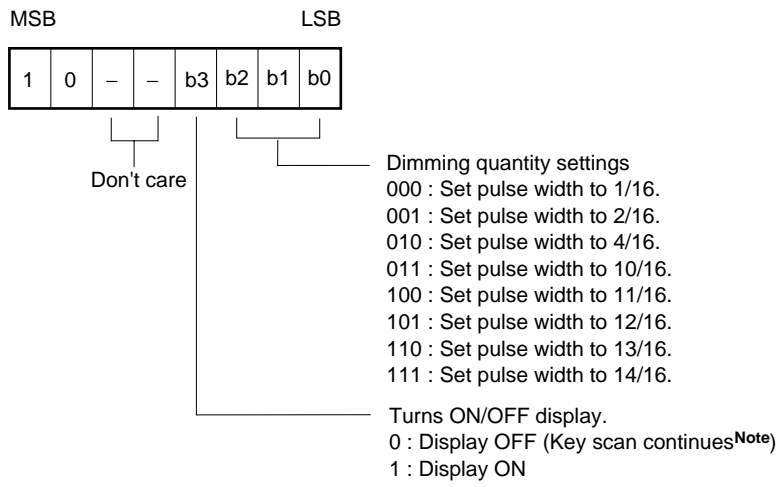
MSB LSB

| 1 | 0 | – | – | b3 | b2 | b1 | b0 |
|---|---|---|---|---|---|---|---|

Don't care

Dimming quantity settings
000 : Set pulse width to 1/16.
001 : Set pulse width to 2/16.
010 : Set pulse width to 4/16.
011 : Set pulse width to 10/16.
100 : Set pulse width to 11/16.
101 : Set pulse width to 12/16.
110 : Set pulse width to 13/16.
111 : Set pulse width to 14/16.

Turns ON/OFF display.
0 : Display OFF (Key scan continues$^{\textbf{Note}}$)
1 : Display ON